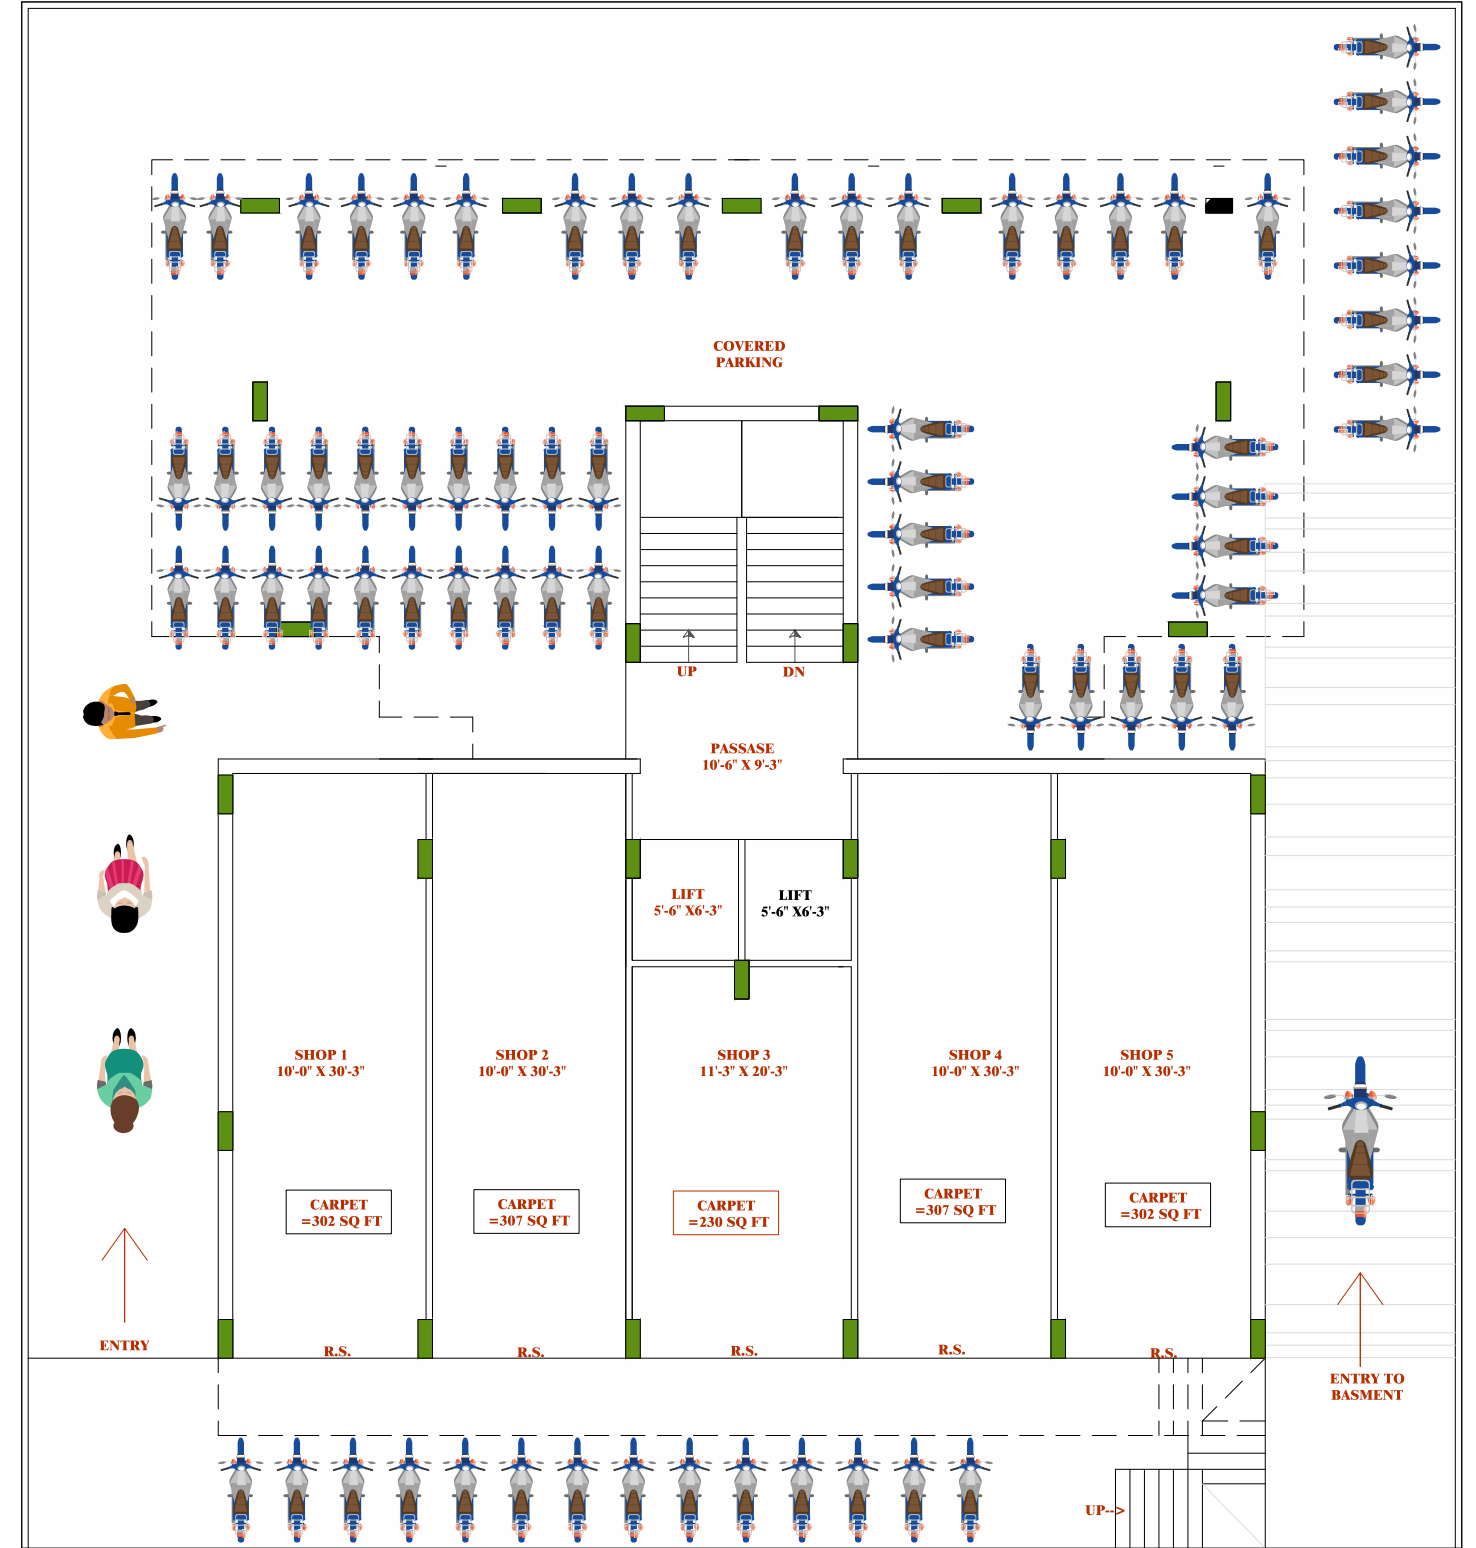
COVERED PARKING

UP

DN

PASSASE
10'-6" X 9'-3"

LIFT
5'-6" X6'-3"

LIFT
5'-6" X6'-3"

SHOP 1
10'-0" X 30'-3"

CARPET
=302 SQ FT

SHOP 2
10'-0" X 30'-3"

CARPET
=307 SQ FT

SHOP 3
11'-3" X 20'-3"

CARPET
=230 SQ FT

SHOP 4
10'-0" X 30'-3"

CARPET
=307 SQ FT

SHOP 5
10'-0" X 30'-3"

CARPET
=302 SQ FT

ENTRY

R.S.

R.S.

R.S.

R.S.

R.S.

ENTRY TO BASMENT

UP-->